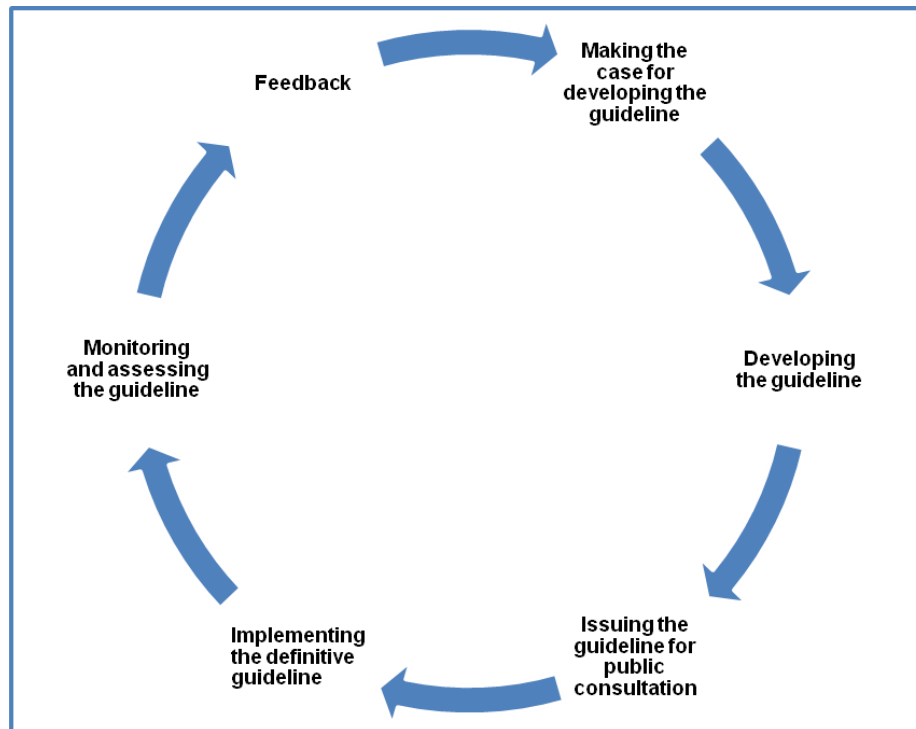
Feedback

Making the case for developing the guideline

Developing the guideline

Issuing the guideline for public consultation

Implementing the definitive guideline

Monitoring and assessing the guideline